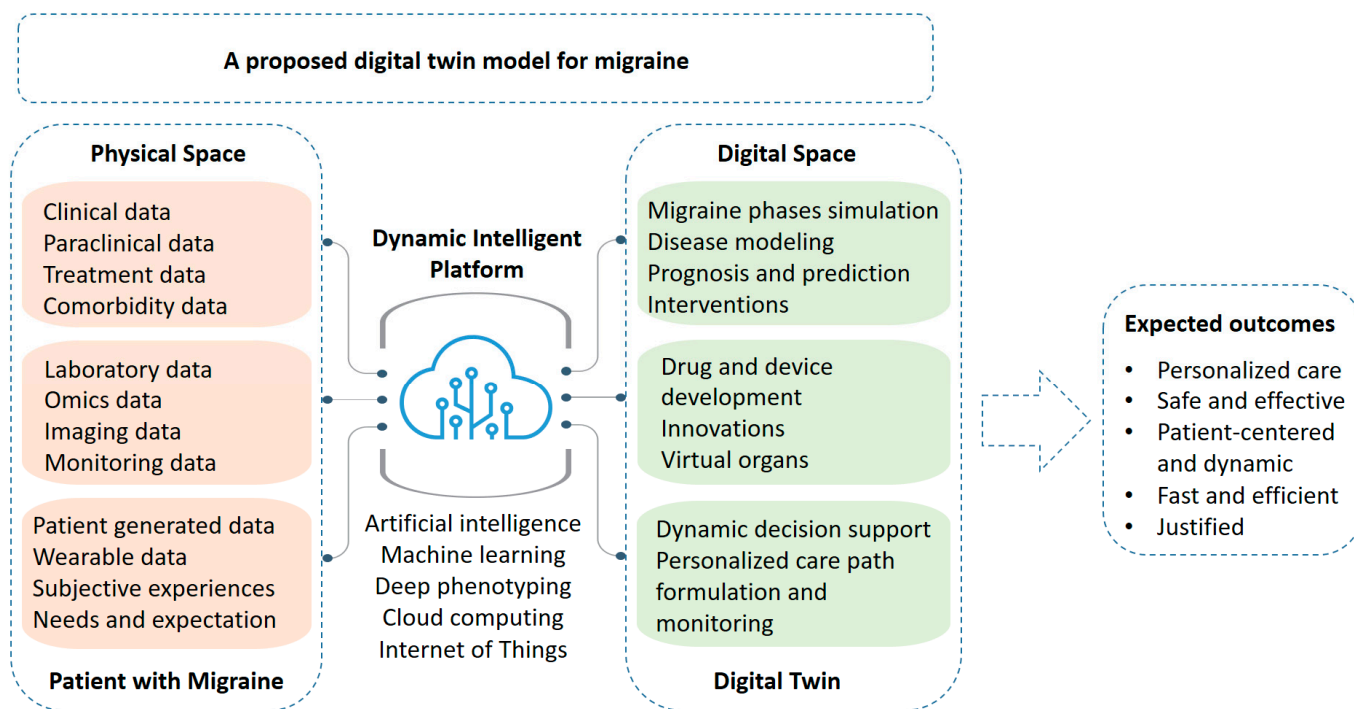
A proposed digital twin model for migraine

Physical Space

Clinical data
Paraclinical data
Treatment data
Comorbidity data

Laboratory data
Omics data
Imaging data
Monitoring data

Patient generated data
Wearable data
Subjective experiences
Needs and expectation

Patient with Migraine

Dynamic Intelligent Platform

Artificial intelligence
Machine learning
Deep phenotyping
Cloud computing
Internet of Things

Digital Space

Migraine phases simulation
Disease modeling
Prognosis and prediction
Interventions

Drug and device development
Innovations
Virtual organs

Dynamic decision support
Personalized care path formulation and monitoring

Digital Twin

Expected outcomes
• Personalized care
• Safe and effective
• Patient-centered and dynamic
• Fast and efficient
• Justified